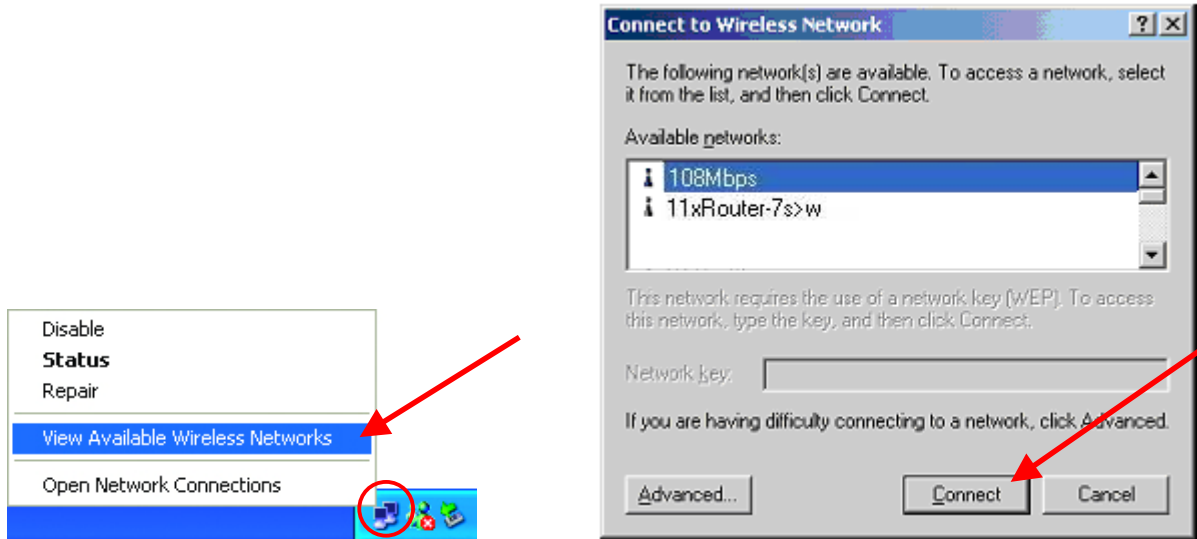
Disable
Status
Repair
View Available Wireless Networks
Open Network Connections

Connect to Wireless Network
?
X
The following network(s) are available. To access a network, select it from the list, and then click Connect.
Available networks:
108Mbps
11xRouter-7s>w
This network requires the use of a network key (WEP). To access this network, type the key, and then click Connect.
Network key:
If you are having difficulty connecting to a network, click Advanced.
Advanced...
Connect
Cancel